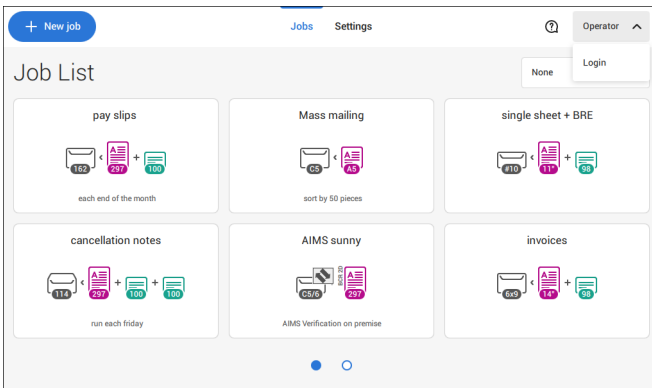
+ New job

Jobs Settings

Operator

Login

Job List

None

pay slips

162 297 + 100

each end of the month

Mass mailing

C5 A5

sort by 50 pieces

single sheet + BRE

#10 11" + 98

cancellation notes

114 297 + 100 + 100

run each friday

AIMS sunny

C5/6 297

AIMS Verification on premise

invoices

6x9 14" + 98